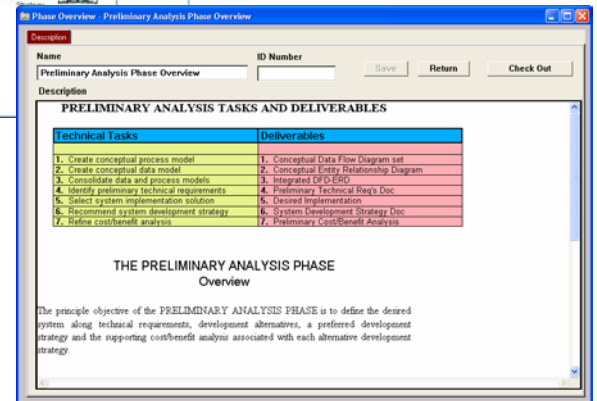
Phase Overview - Preliminary Analysis Phase Overview

Description

Name
Preliminary Analysis Phase Overview

ID Number

Save | Return | Check Out

Description

PRELIMINARY ANALYSIS TASKS AND DELIVERABLES

| Technical Tasks | Deliverables |
|---|---|
| | |
| 1. Create conceptual process model | 1. Conceptual Data Flow Diagram set |
| 2. Create conceptual data model | 2. Conceptual Entity Relationship Diagram |
| 3. Consolidate data and process models | 3. Integrated DFD-ERD |
| 4. Identify preliminary technical requirements | 4. Preliminary Technical Req's Doc |
| 5. Select system implementation solution | 5. Desired Implementation |
| 6. Recommend system development strategy | 6. System Development Strategy Doc |
| 7. Refine cost/benefit analysis | 7. Preliminary Cost/Benefit Analysis |

THE PRELIMINARY ANALYSIS PHASE
Overview

The principle objective of the PRELIMINARY ANALYSIS PHASE is to define the desired system along technical requirements, development alternatives, a preferred development strategy and the supporting cost/benefit analysis associated with each alternative development strategy.